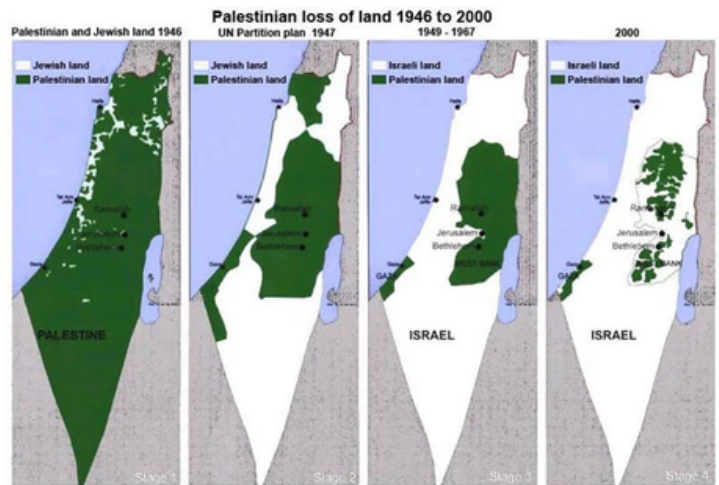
Palestinian loss of land 1946 to 2000

Palestinian and Jewish land 1946
Jewish land
Palestinian land
Haifa
Tel Aviv Jaffa
Ramallah
Jerusalem
Bethlehem
Gaza
PALESTINE
Stage 1

UN Partition plan 1947
Jewish land
Palestinian land
Haifa
Tel Aviv Jaffa
Ramallah
Jerusalem
Bethlehem
Gaza
Stage 2

1949 - 1967
Israeli land
Palestinian land
Haifa
Tel Aviv Jaffa
Ramallah
Jerusalem
Bethlehem
WEST BANK
GAZA
ISRAEL
Stage 3

2000
Israeli land
Palestinian land
Haifa
Tel Aviv Jaffa
Ramallah
Jerusalem
Bethlehem
BANK
GAZA
ISRAEL
Stage 4